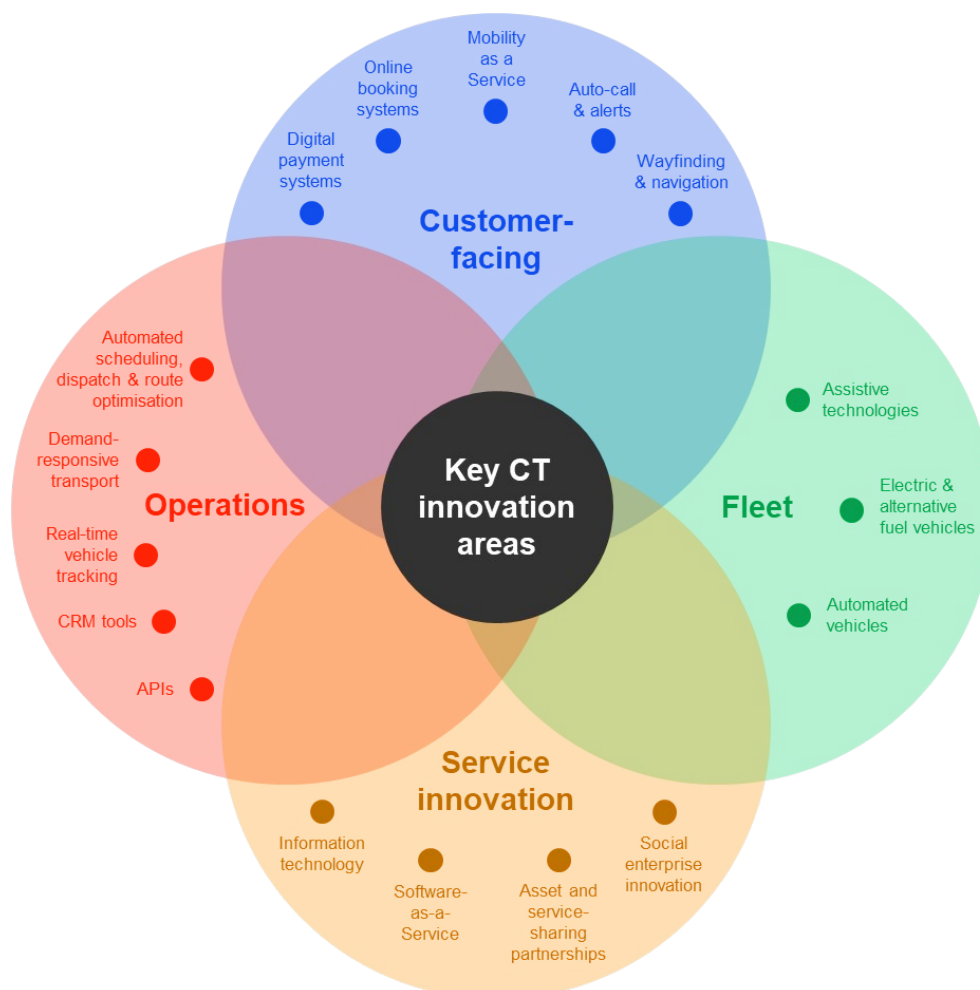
Mobility as a Service

Online booking systems

Auto-call & alerts

Digital payment systems

Wayfinding & navigation

Customer-facing

Automated scheduling, dispatch & route optimisation

Demand-responsive transport

Real-time vehicle tracking

CRM tools

APIs

Operations

Key CT innovation areas

Assistive technologies

Electric & alternative fuel vehicles

Automated vehicles

Fleet

Service innovation

Information technology

Software-as-a-Service

Asset and service-sharing partnerships

Social enterprise innovation